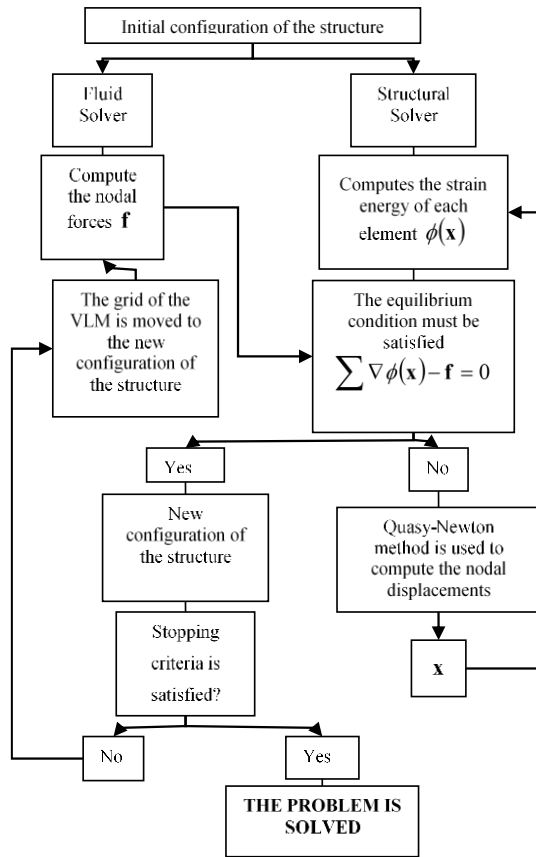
Initial configuration of the structure

Fluid Solver

Structural Solver

Compute the nodal forces $\mathbf{f}$

Computes the strain energy of each element $\phi(\mathbf{x})$

The grid of the VLM is moved to the new configuration of the structure

The equilibrium condition must be satisfied $\sum \nabla \phi(\mathbf{x}) - \mathbf{f} = 0$

Yes

No

New configuration of the structure

Quasy-Newton method is used to compute the nodal displacements

Stopping criteria is satisfied?

$\mathbf{x}$

No

Yes

THE PROBLEM IS SOLVED